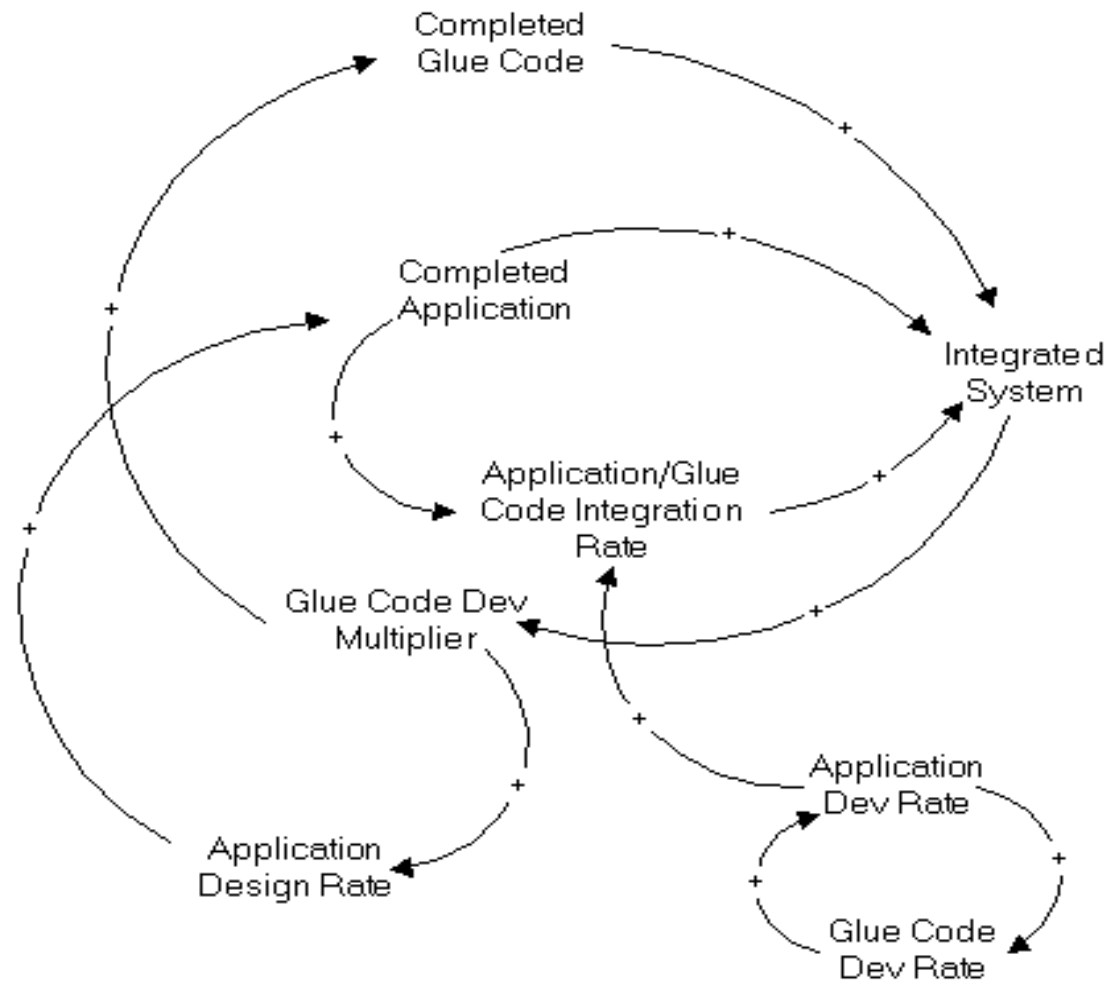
Completed Glue Code

+

+

Completed Application

Integrated System

+

+

+

Application/Glue Code Integration Rate

+

Glue Code Dev Multiplier

+

+

+

Application Dev Rate

Application Design Rate

+

+

Glue Code Dev Rate